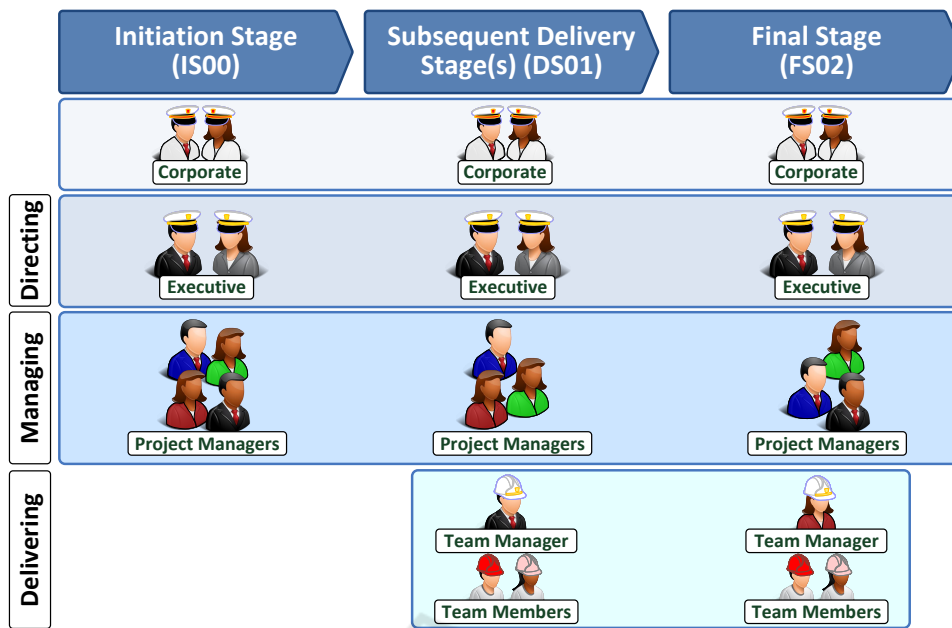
Initiation Stage (IS00)

Subsequent Delivery Stage(s) (DS01)

Final Stage (FS02)

Corporate

Corporate

Corporate

Directing

Executive

Executive

Executive

Managing

Project Managers

Project Managers

Project Managers

Delivering

Team Manager

Team Manager

Team Members

Team Members